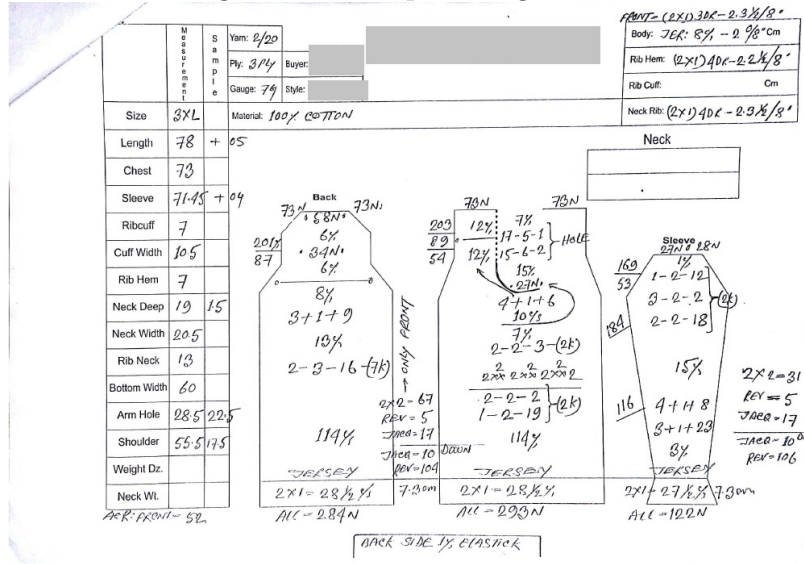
FRONT - (2X1) 3DR - 2.3½/8"

| | Measurement | Sample | Yarn: 2/20 | |
|---|---|---|---|---|
| | | | Ply: 3PLY | Buyer: |
| | | | Gauge: 7G | Style: |
| Size | 3XL | | Material: 100% COTTON | |
| Length | 78 | + 05 | | |
| Chest | 73 | | | |
| Sleeve | 71.45 | + 04 | | |
| Ribcuff | 7 | | | |
| Cuff Width | 10.5 | | | |
| Rib Hem | 7 | | | |
| Neck Deep | 19 | 15 | | |
| Neck Width | 20.5 | | | |
| Rib Neck | 13 | | | |
| Bottom Width | 60 | | | |
| Arm Hole | 28.5 | 22.5 | | |
| Shoulder | 55.5 | 17.5 | | |
| Weight Dz. | | | | |
| Neck Wt. | | | | |

Body: JER: 8% - 2 9/8" Cm
Rib Hem: (2X1) 4DR - 2.2½/8"
Rib Cuff: Cm
Neck Rib: (2X1) 4DR - 2.3½/8"

Neck

ACR: FRONT - 52

Back
73N 73N
68N
6%
201/87
34N
6%
8%
3+1+9
13%
2-3-16 (7K)
ONLY FRONT
114%
JERSEY
2X1 = 28½%
ALL = 284N

2X2 - 67
REV = 5
JACQ = 17
JACQ = 10 DOWN
REV = 104
7.3cm

73N 73N
203/89/54
12% 7%
17-5-1
12% 15-6-2 } HOLE
15%
27N
4+1+6
10%
7%
2-2-3 (2K)
2 2 2 2
2XX 2XX 2XX 2
2-2-2
1-2-19 } (2K)
114%
JERSEY
2X1 = 28½%
ALL = 293N

Sleeve
27N 28N
1%
169/53
1-2-12
2-2-2 (2K)
184
2-2-18
15%
116
4+1+8
3+1+23
8%
JERSEY
2X1 27½% 7.3cm
ALL = 122N

2X2 = 31
REV = 5
JACQ = 17
JACQ = 10
REV = 106

BACK SIDE 1% ELASTICK